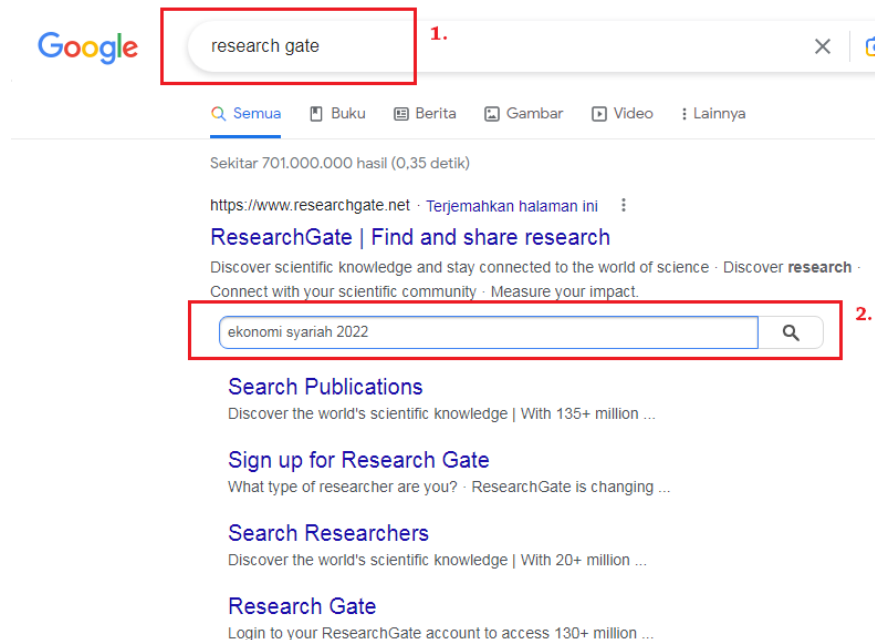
Google

research gate

1.

Semua Buku Berita Gambar Video Lainnya

Sekitar 701.000.000 hasil (0,35 detik)

https://www.researchgate.net · Terjemahkan halaman ini

ResearchGate | Find and share research

Discover scientific knowledge and stay connected to the world of science · Discover **research** · Connect with your scientific community · Measure your impact.

ekonomi syariah 2022

2.

Search Publications

Discover the world's scientific knowledge | With 135+ million ...

Sign up for Research Gate

What type of researcher are you? · ResearchGate is changing ...

Search Researchers

Discover the world's scientific knowledge | With 20+ million ...

Research Gate

Login to your ResearchGate account to access 130+ million ...